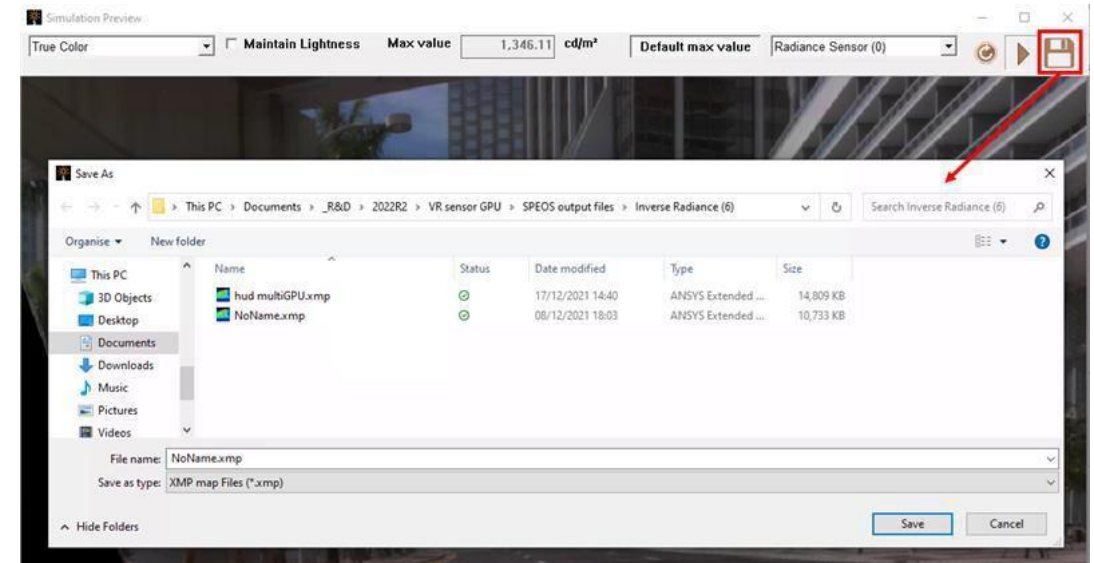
Simulation Preview

True Color

Maintain Lightness

Max value

1,346.11

cd/m²

Default max value

Radiance Sensor (0)

Save As

This PC > Documents > _R&D > 2022R2 > VR sensor GPU > SPEOS output files > Inverse Radiance (6)

Search Inverse Radiance (6)

Organise ▾

New folder

This PC
3D Objects
Desktop
Documents
Downloads
Music
Pictures
Videos

| Name | Status | Date modified | Type | Size |
|---|---|---|---|---|
| hud multiGPU.xmp |  | 17/12/2021 14:40 | ANSYS Extended ... | 14,809 KB |
| NoName.xmp |  | 08/12/2021 18:03 | ANSYS Extended ... | 10,733 KB |

File name: NoName.xmp

Save as type: XMP map Files (*.xmp)

Hide Folders

Save

Cancel